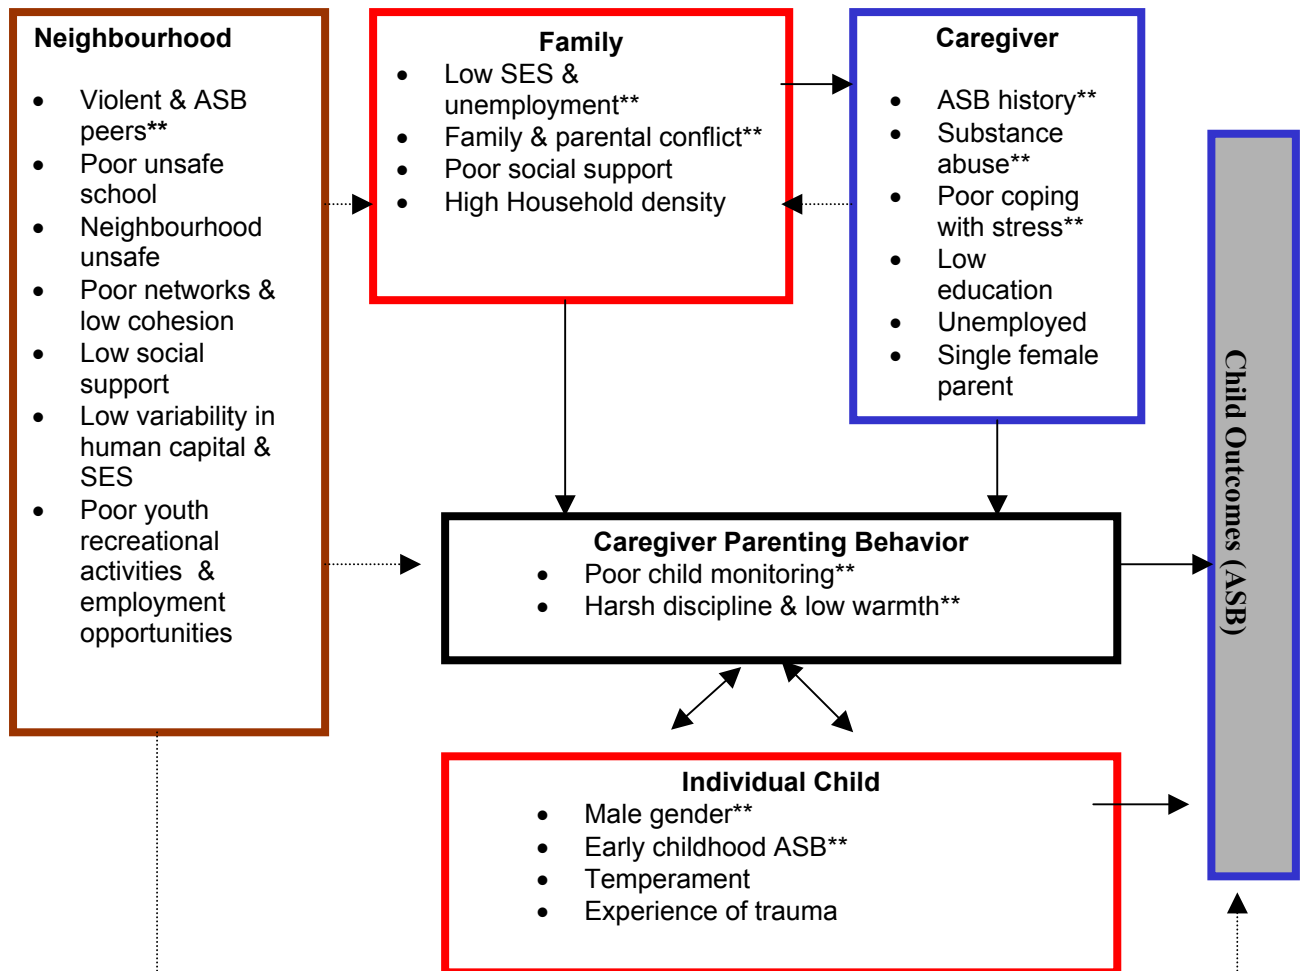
Neighbourhood

- Violent & ASB peers**
- Poor unsafe school
- Neighbourhood unsafe
- Poor networks & low cohesion
- Low social support
- Low variability in human capital & SES
- Poor youth recreational activities & employment opportunities

Family
- Low SES & unemployment**
- Family & parental conflict**
- Poor social support
- High Household density

Caregiver

- ASB history**
- Substance abuse**
- Poor coping with stress**
- Low education
- Unemployed
- Single female parent

Caregiver Parenting Behavior
- Poor child monitoring**
- Harsh discipline & low warmth**

Individual Child
- Male gender**
- Early childhood ASB**
- Temperament
- Experience of trauma

Child Outcomes (ASB)